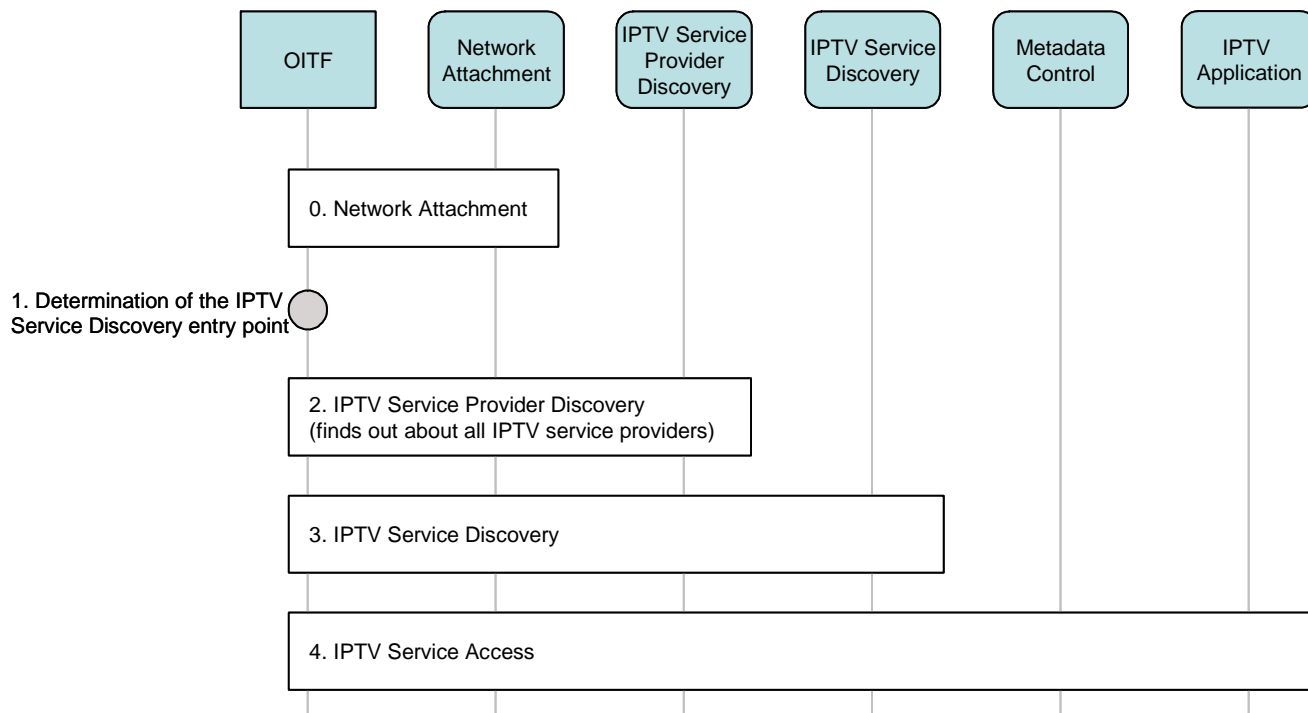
OITF

Network Attachment

IPTV Service Provider Discovery

IPTV Service Discovery

Metadata Control

IPTV Application

0. Network Attachment

1. Determination of the IPTV Service Discovery entry point

2. IPTV Service Provider Discovery (finds out about all IPTV service providers)

3. IPTV Service Discovery

4. IPTV Service Access